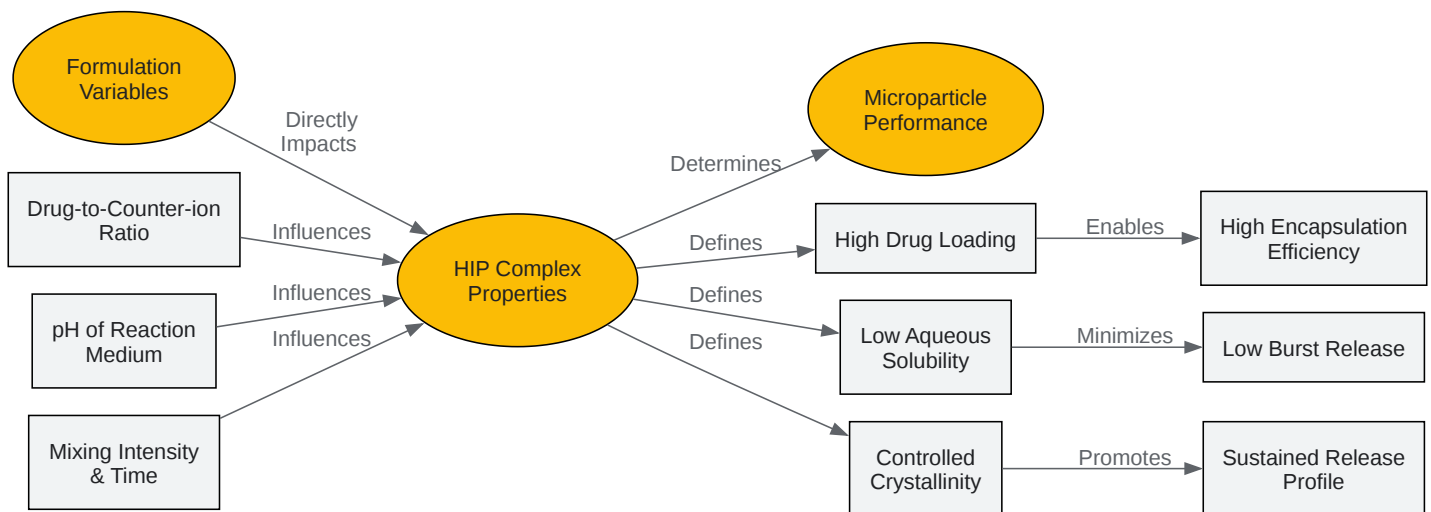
Formulation Variables

Directly Impacts

Drug-to-Counter-ion Ratio

Influences

pH of Reaction Medium

Influences

Mixing Intensity & Time

Influences

HIP Complex Properties

Determines

Microparticle Performance

Defines

High Drug Loading

Enables

High Encapsulation Efficiency

Defines

Low Aqueous Solubility

Minimizes

Low Burst Release

Defines

Controlled Crystallinity

Promotes

Sustained Release Profile